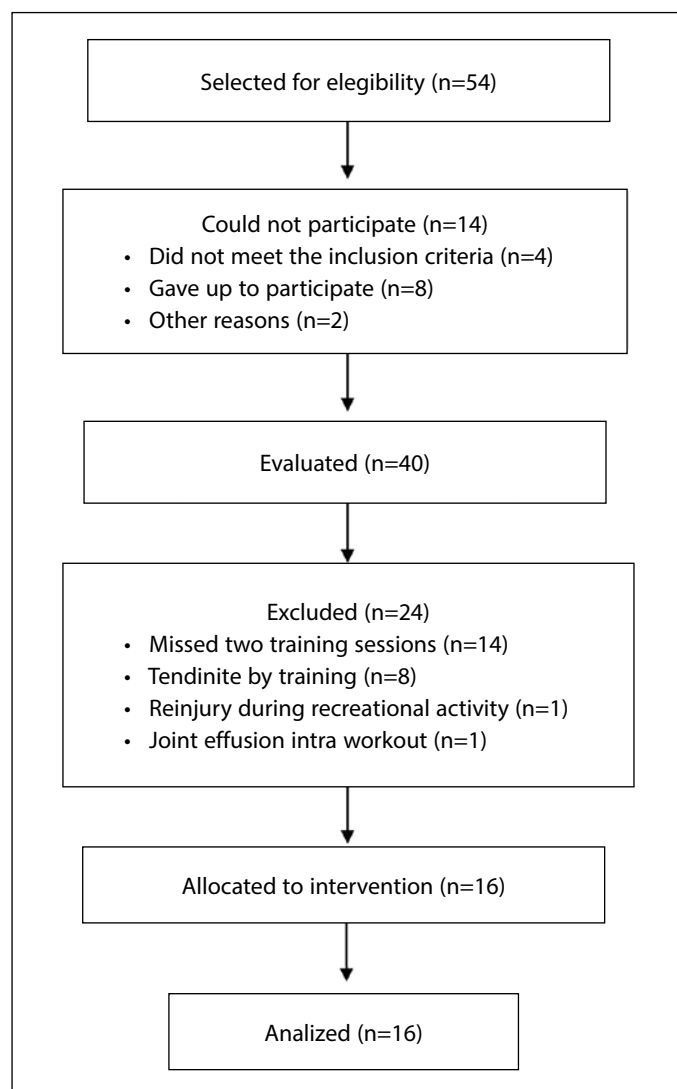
Selected for elegibility (n=54)

Could not participate (n=14)
- Did not meet the inclusion criteria (n=4)
- Gave up to participate (n=8)
- Other reasons (n=2)

Evaluated (n=40)

Excluded (n=24)
- Missed two training sessions (n=14)
- Tendinite by training (n=8)
- Reinjury during recreational activity (n=1)
- Joint effusion intra workout (n=1)

Allocated to intervention (n=16)

Analized (n=16)